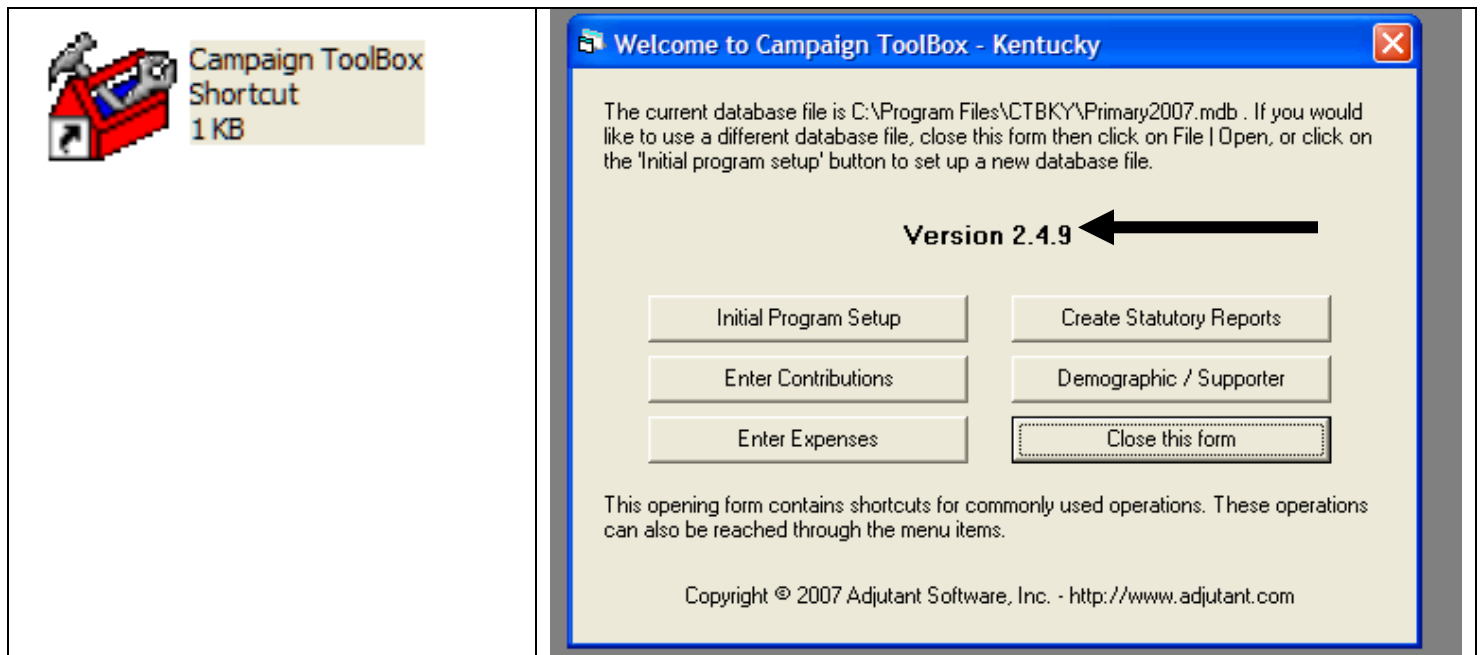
Campaign ToolBox
Shortcut
1 KB

Welcome to Campaign ToolBox - Kentucky

The current database file is C:\Program Files\CTBKY\Primary2007.mdb . If you would like to use a different database file, close this form then click on File | Open, or click on the 'Initial program setup' button to set up a new database file.

Version 2.4.9

Initial Program Setup
Create Statutory Reports
Enter Contributions
Demographic / Supporter
Enter Expenses
Close this form

This opening form contains shortcuts for commonly used operations. These operations can also be reached through the menu items.

Copyright © 2007 Adjutant Software, Inc. - http://www.adjutant.com